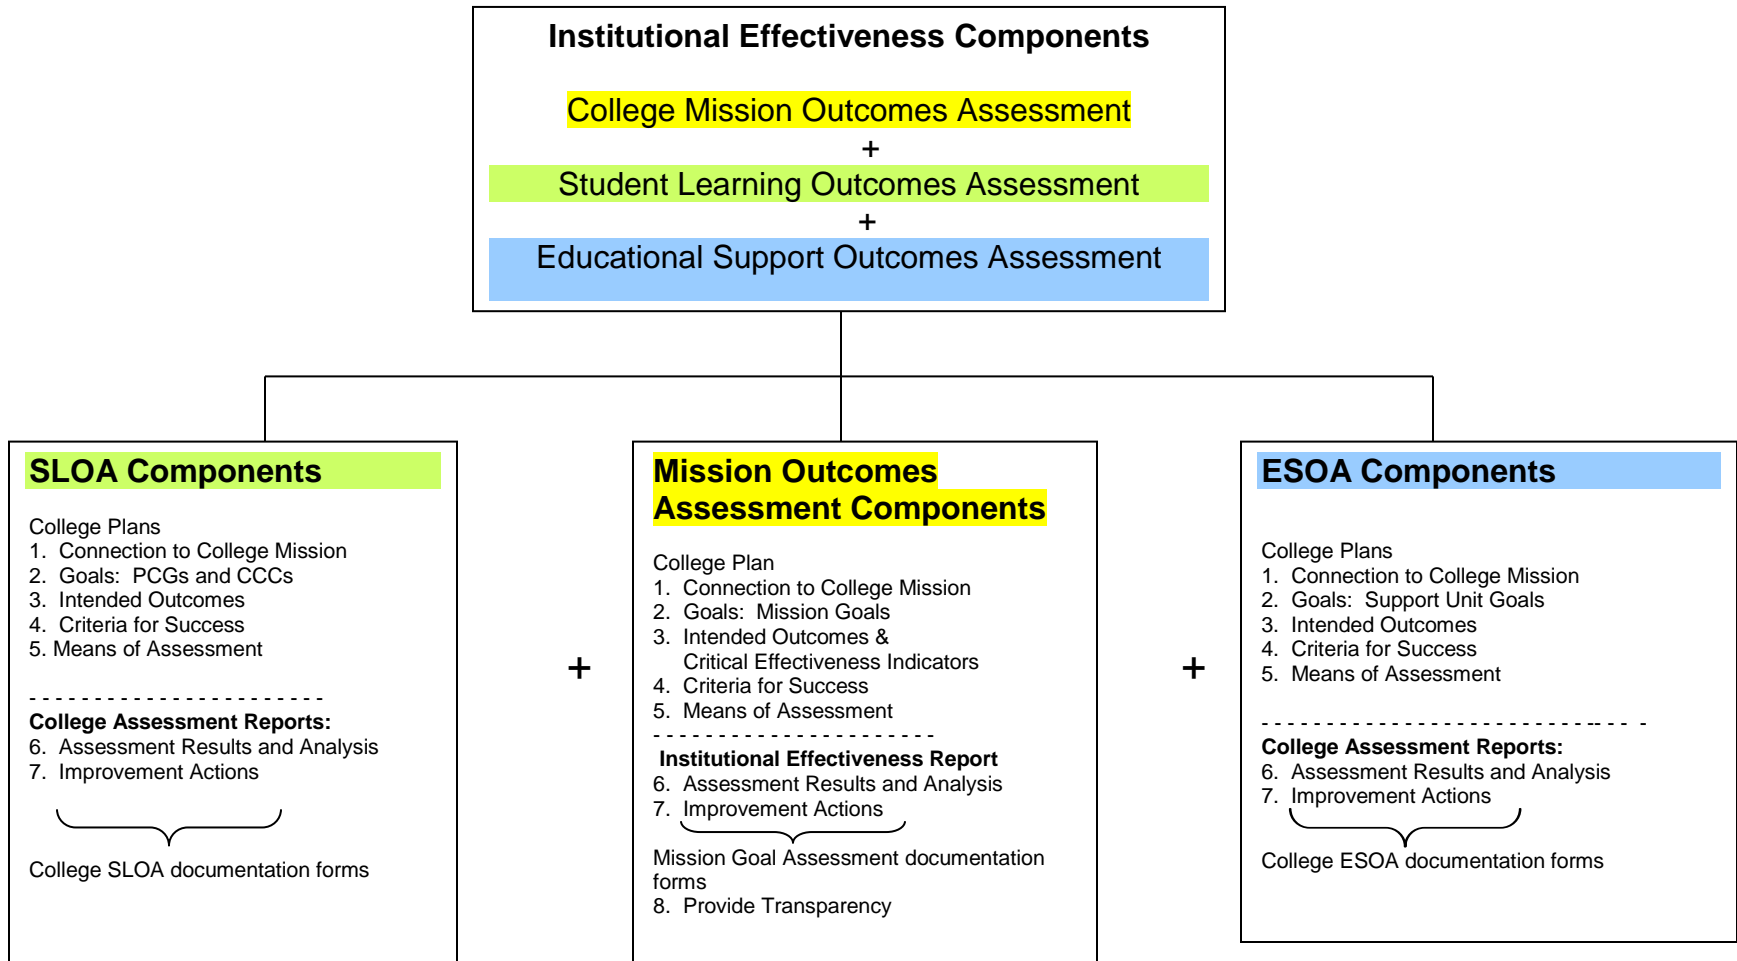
Institutional Effectiveness Components

College Mission Outcomes Assessment
+
Student Learning Outcomes Assessment
+
Educational Support Outcomes Assessment

SLOA Components

College Plans
1. Connection to College Mission
2. Goals: PCGs and CCCs
3. Intended Outcomes
4. Criteria for Success
5. Means of Assessment

- - - - - - - - - - - - - - - - - - - - - - -
College Assessment Reports:
6. Assessment Results and Analysis
7. Improvement Actions

College SLOA documentation forms

+

Mission Outcomes Assessment Components

College Plan
1. Connection to College Mission
2. Goals: Mission Goals
3. Intended Outcomes & Critical Effectiveness Indicators
4. Criteria for Success
5. Means of Assessment
- - - - - - - - - - - - - - - - - - - - - - -
Institutional Effectiveness Report
6. Assessment Results and Analysis
7. Improvement Actions

Mission Goal Assessment documentation forms
8. Provide Transparency

+

ESOA Components

College Plans
1. Connection to College Mission
2. Goals: Support Unit Goals
3. Intended Outcomes
4. Criteria for Success
5. Means of Assessment

- - - - - - - - - - - - - - - - - - - - - - - - - - - - -
College Assessment Reports:
6. Assessment Results and Analysis
7. Improvement Actions

College ESOA documentation forms